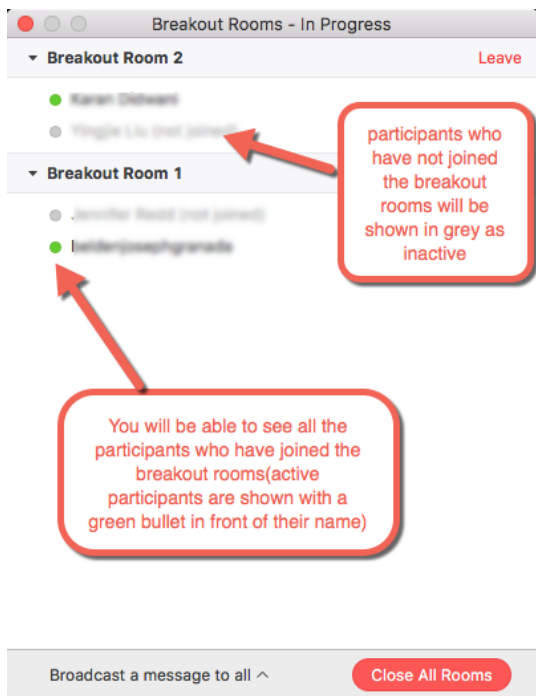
Breakout Rooms - In Progress

Breakout Room 2

Leave

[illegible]

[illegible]

participants who have not joined the breakout rooms will be shown in grey as inactive

Breakout Room 1

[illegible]

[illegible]

You will be able to see all the participants who have joined the breakout rooms(active participants are shown with a green bullet in front of their name)

Broadcast a message to all ^

Close All Rooms